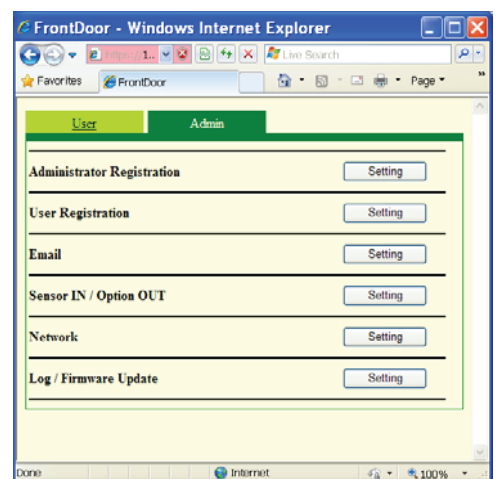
FrontDoor - Windows Internet Explorer

https://1... Live Search

Favorites FrontDoor Page

User Admin

Administrator Registration Setting

User Registration Setting

Email Setting

Sensor IN / Option OUT Setting

Network Setting

Log / Firmware Update Setting

Done Internet 100%